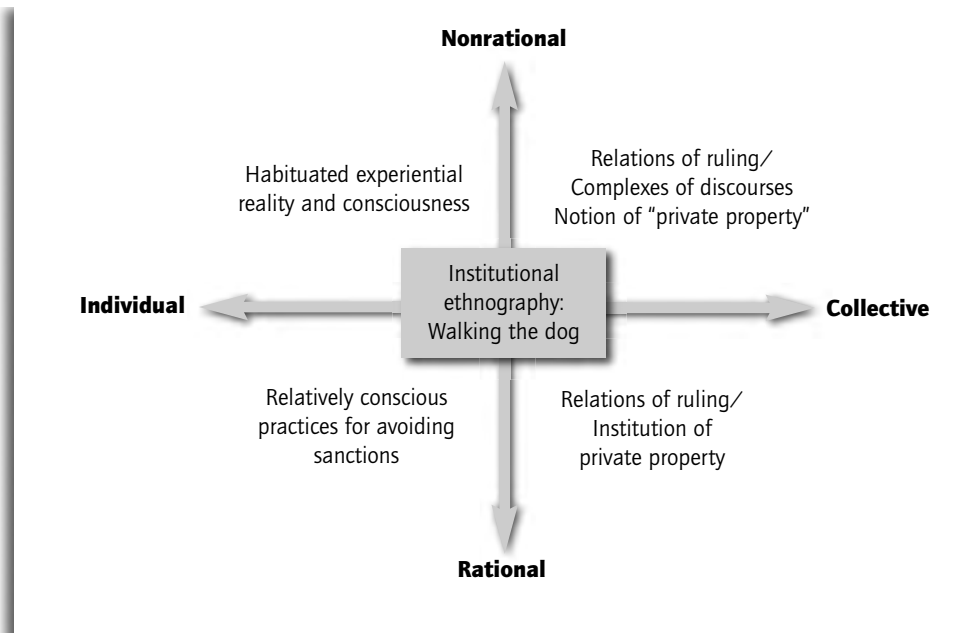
Nonrational

Habituated experiential reality and consciousness

Relations of ruling/ Complexes of discourses Notion of "private property"

Individual

Institutional ethnography: Walking the dog

Collective

Relatively conscious practices for avoiding sanctions

Relations of ruling/ Institution of private property

Rational